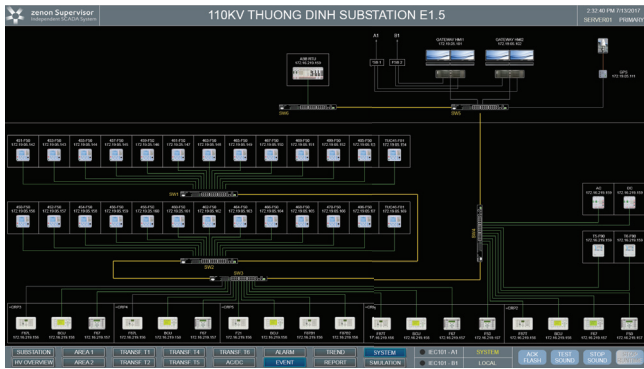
zenon Supervisor
Independent SCADA System

110KV THUONG DINH SUBSTATION E1.5

2:32:40 PM 7/13/2017
SERVER01 PRIMARY

A1
B1

GATEWAY HMI1
GATEWAY HMI2

GPS

SW6
SW5
SW1
SW2
SW3
SW4

SUBSTATION
HV OVERVIEW
AREA 1
AREA 2
TRANSF T1
TRANSF T2
TRANSF T4
TRANSF T5
TRANSF T6
AC/DC
ALARM
EVENT
TREND
REPORT
SYSTEM
SIMULATION
IEC101 - A1
IEC101 - B1
SYSTEM
LOCAL
ACK FLASH
TEST SOUND
STOP SOUND